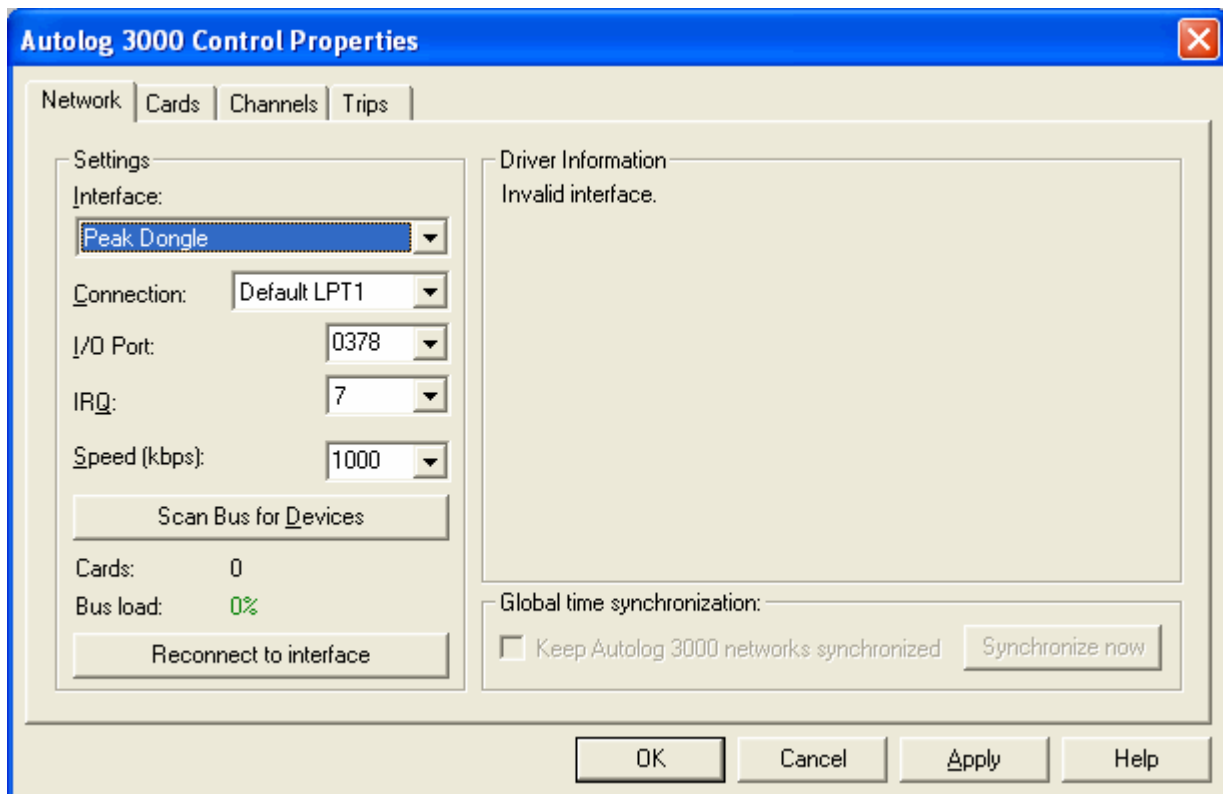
Autolog 3000 Control Properties

Network
Cards
Channels
Trips

Settings
Interface:
Peak Dongle
Connection:
Default LPT1
I/O Port:
0378
IRQ:
7
Speed (kbps):
1000
Scan Bus for Devices
Cards:
0
Bus load:
0%
Reconnect to interface

Driver Information
Invalid interface.

Global time synchronization:
Keep Autolog 3000 networks synchronized
Synchronize now

OK
Cancel
Apply
Help